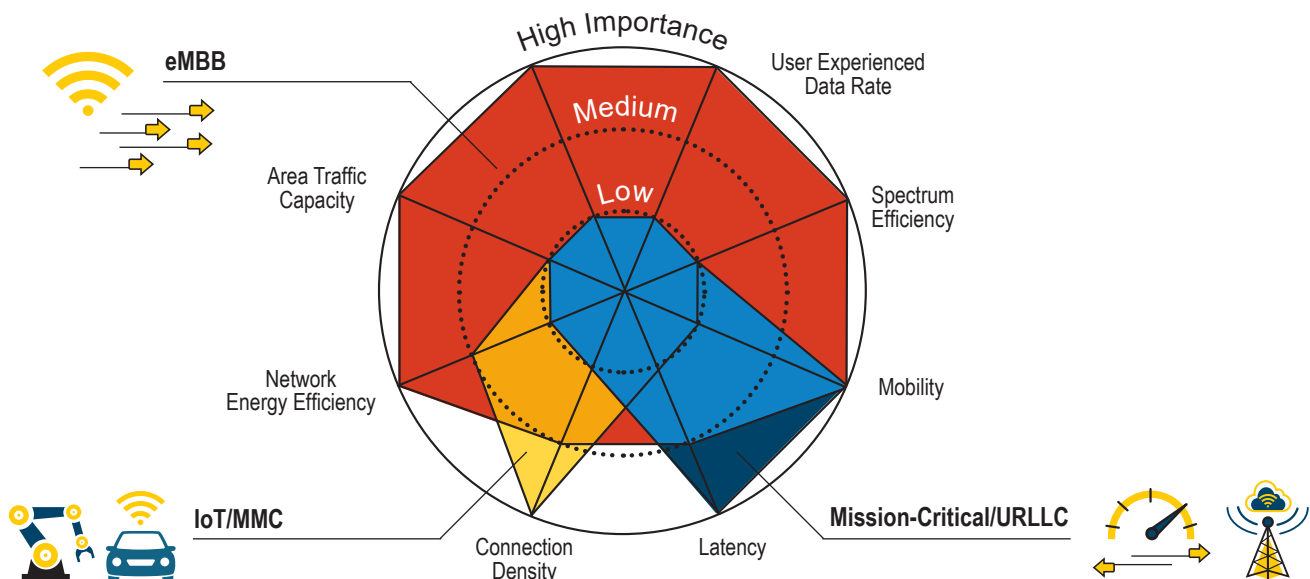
High Importance

eMBB

User Experienced Data Rate

Medium

Low

Area Traffic Capacity

Spectrum Efficiency

Network Energy Efficiency

Mobility

IoT/MMC

Connection Density

Latency

Mission-Critical/URLLC